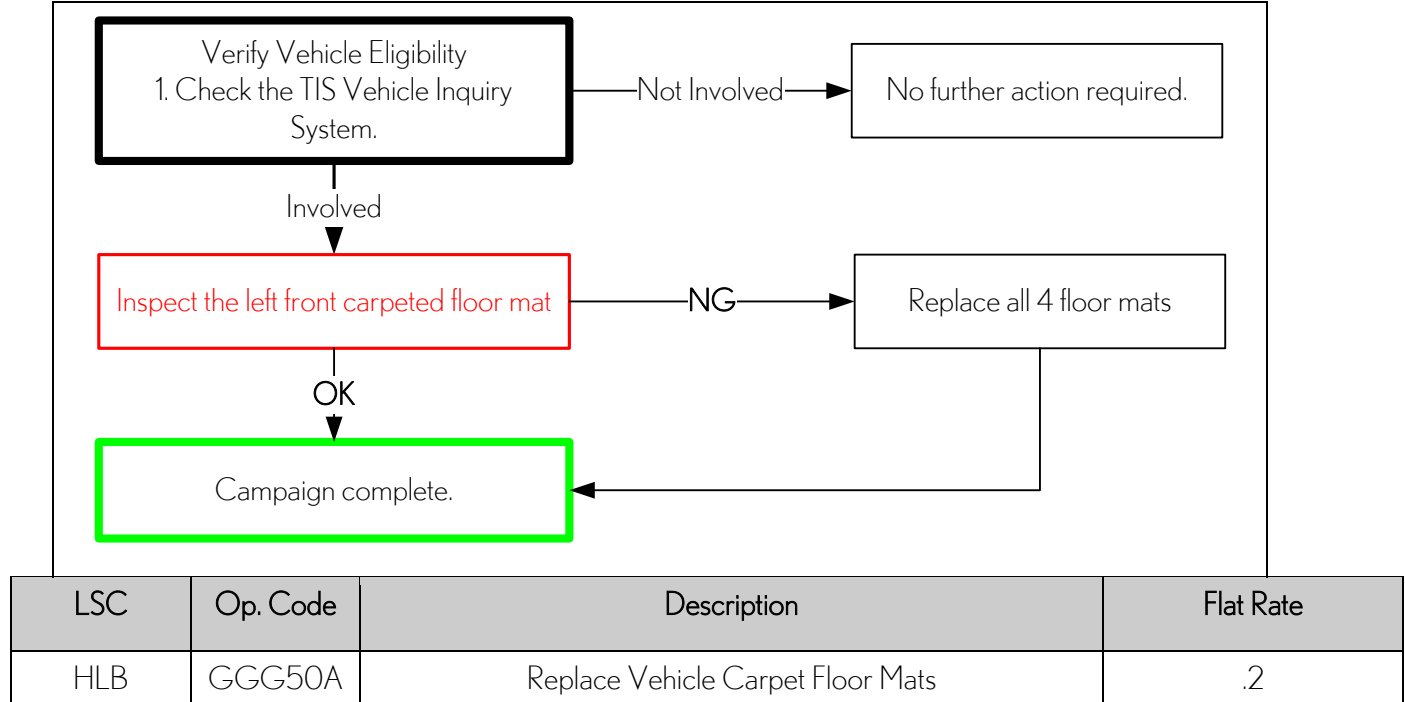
Verify Vehicle Eligibility
1. Check the TIS Vehicle Inquiry System.

Not Involved

No further action required.

Involved

Inspect the left front carpeted floor mat

NG

Replace all 4 floor mats

OK

Campaign complete.

| LSC | Op. Code | Description | Flat Rate |
|---|---|---|---|
| HLB | GGG50A | Replace Vehicle Carpet Floor Mats | .2 |